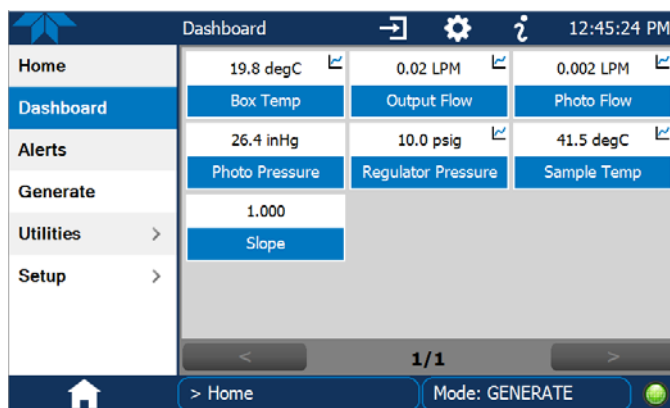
Dashboard

12:45:24 PM

Home

Dashboard

Alerts

Generate

Utilities >

Setup >

| 19.8 degC | 0.02 LPM | 0.002 LPM |
|---|---|---|
| Box Temp | Output Flow | Photo Flow |
| 26.4 inHg | 10.0 psig | 41.5 degC |
| Photo Pressure | Regulator Pressure | Sample Temp |
| 1.000 | | |
| Slope | | |

<

1/1

>

> Home

Mode: GENERATE